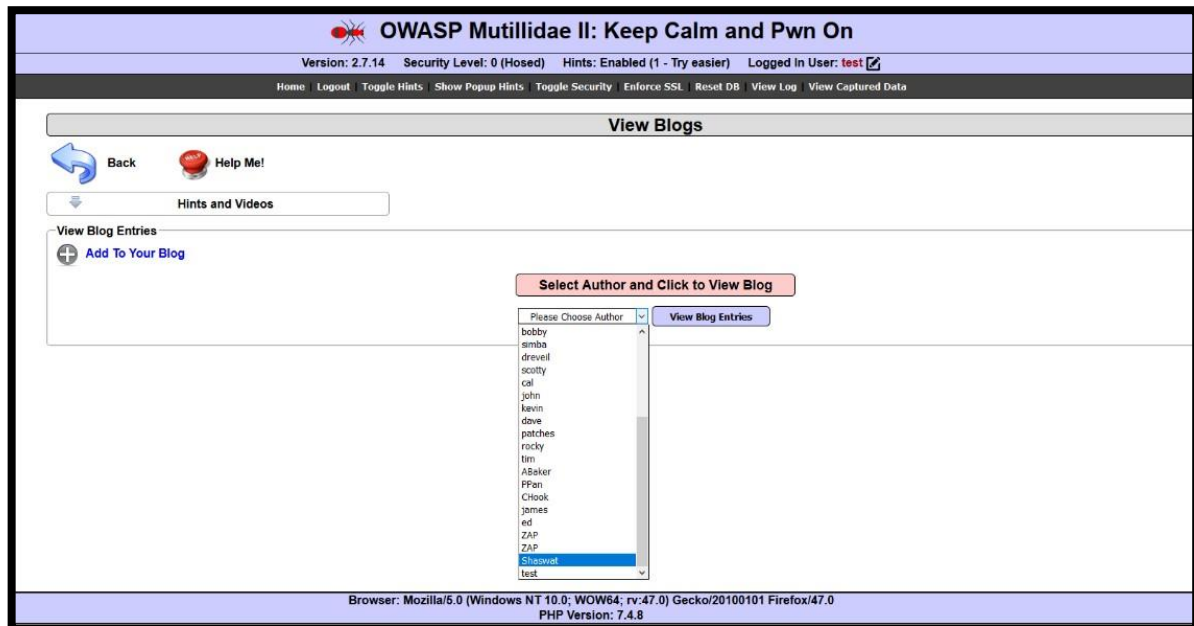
OWASP Mutillidae II: Keep Calm and Pwn On

Version: 2.7.14 Security Level: 0 (Hosed) Hints: Enabled (1 - Try easier) Logged In User: test

Home | Logout | Toggle Hints | Show Popup Hints | Toggle Security | Enforce SSL | Reset DB | View Log | View Captured Data

View Blogs

Back

HELP

Help Me!

Hints and Videos

View Blog Entries

Add To Your Blog

Select Author and Click to View Blog

Please Choose Author

View Blog Entries

bobby
simba
dreveil
scotty
cal
john
kevin
dave
patches
rocky
tim
ABaker
PPan
CHook
james
ed
ZAP
ZAP
Shaswat
test

Browser: Mozilla/5.0 (Windows NT 10.0; WOW64; rv:47.0) Gecko/20100101 Firefox/47.0
PHP Version: 7.4.8